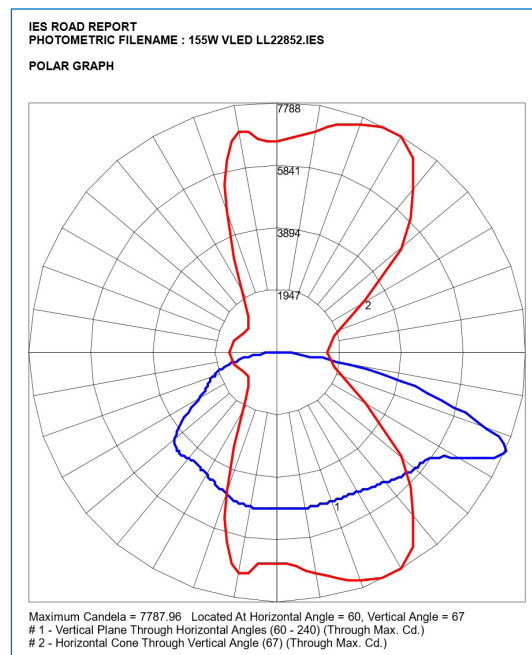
IES ROAD REPORT
PHOTOMETRIC FILENAME : 155W VLED LL22852.IES

POLAR GRAPH

7788
5841
3894
1947
2
1

Maximum Candela = 7787.96 Located At Horizontal Angle = 60, Vertical Angle = 67
# 1 - Vertical Plane Through Horizontal Angles (60 - 240) (Through Max. Cd.)
# 2 - Horizontal Cone Through Vertical Angle (67) (Through Max. Cd.)